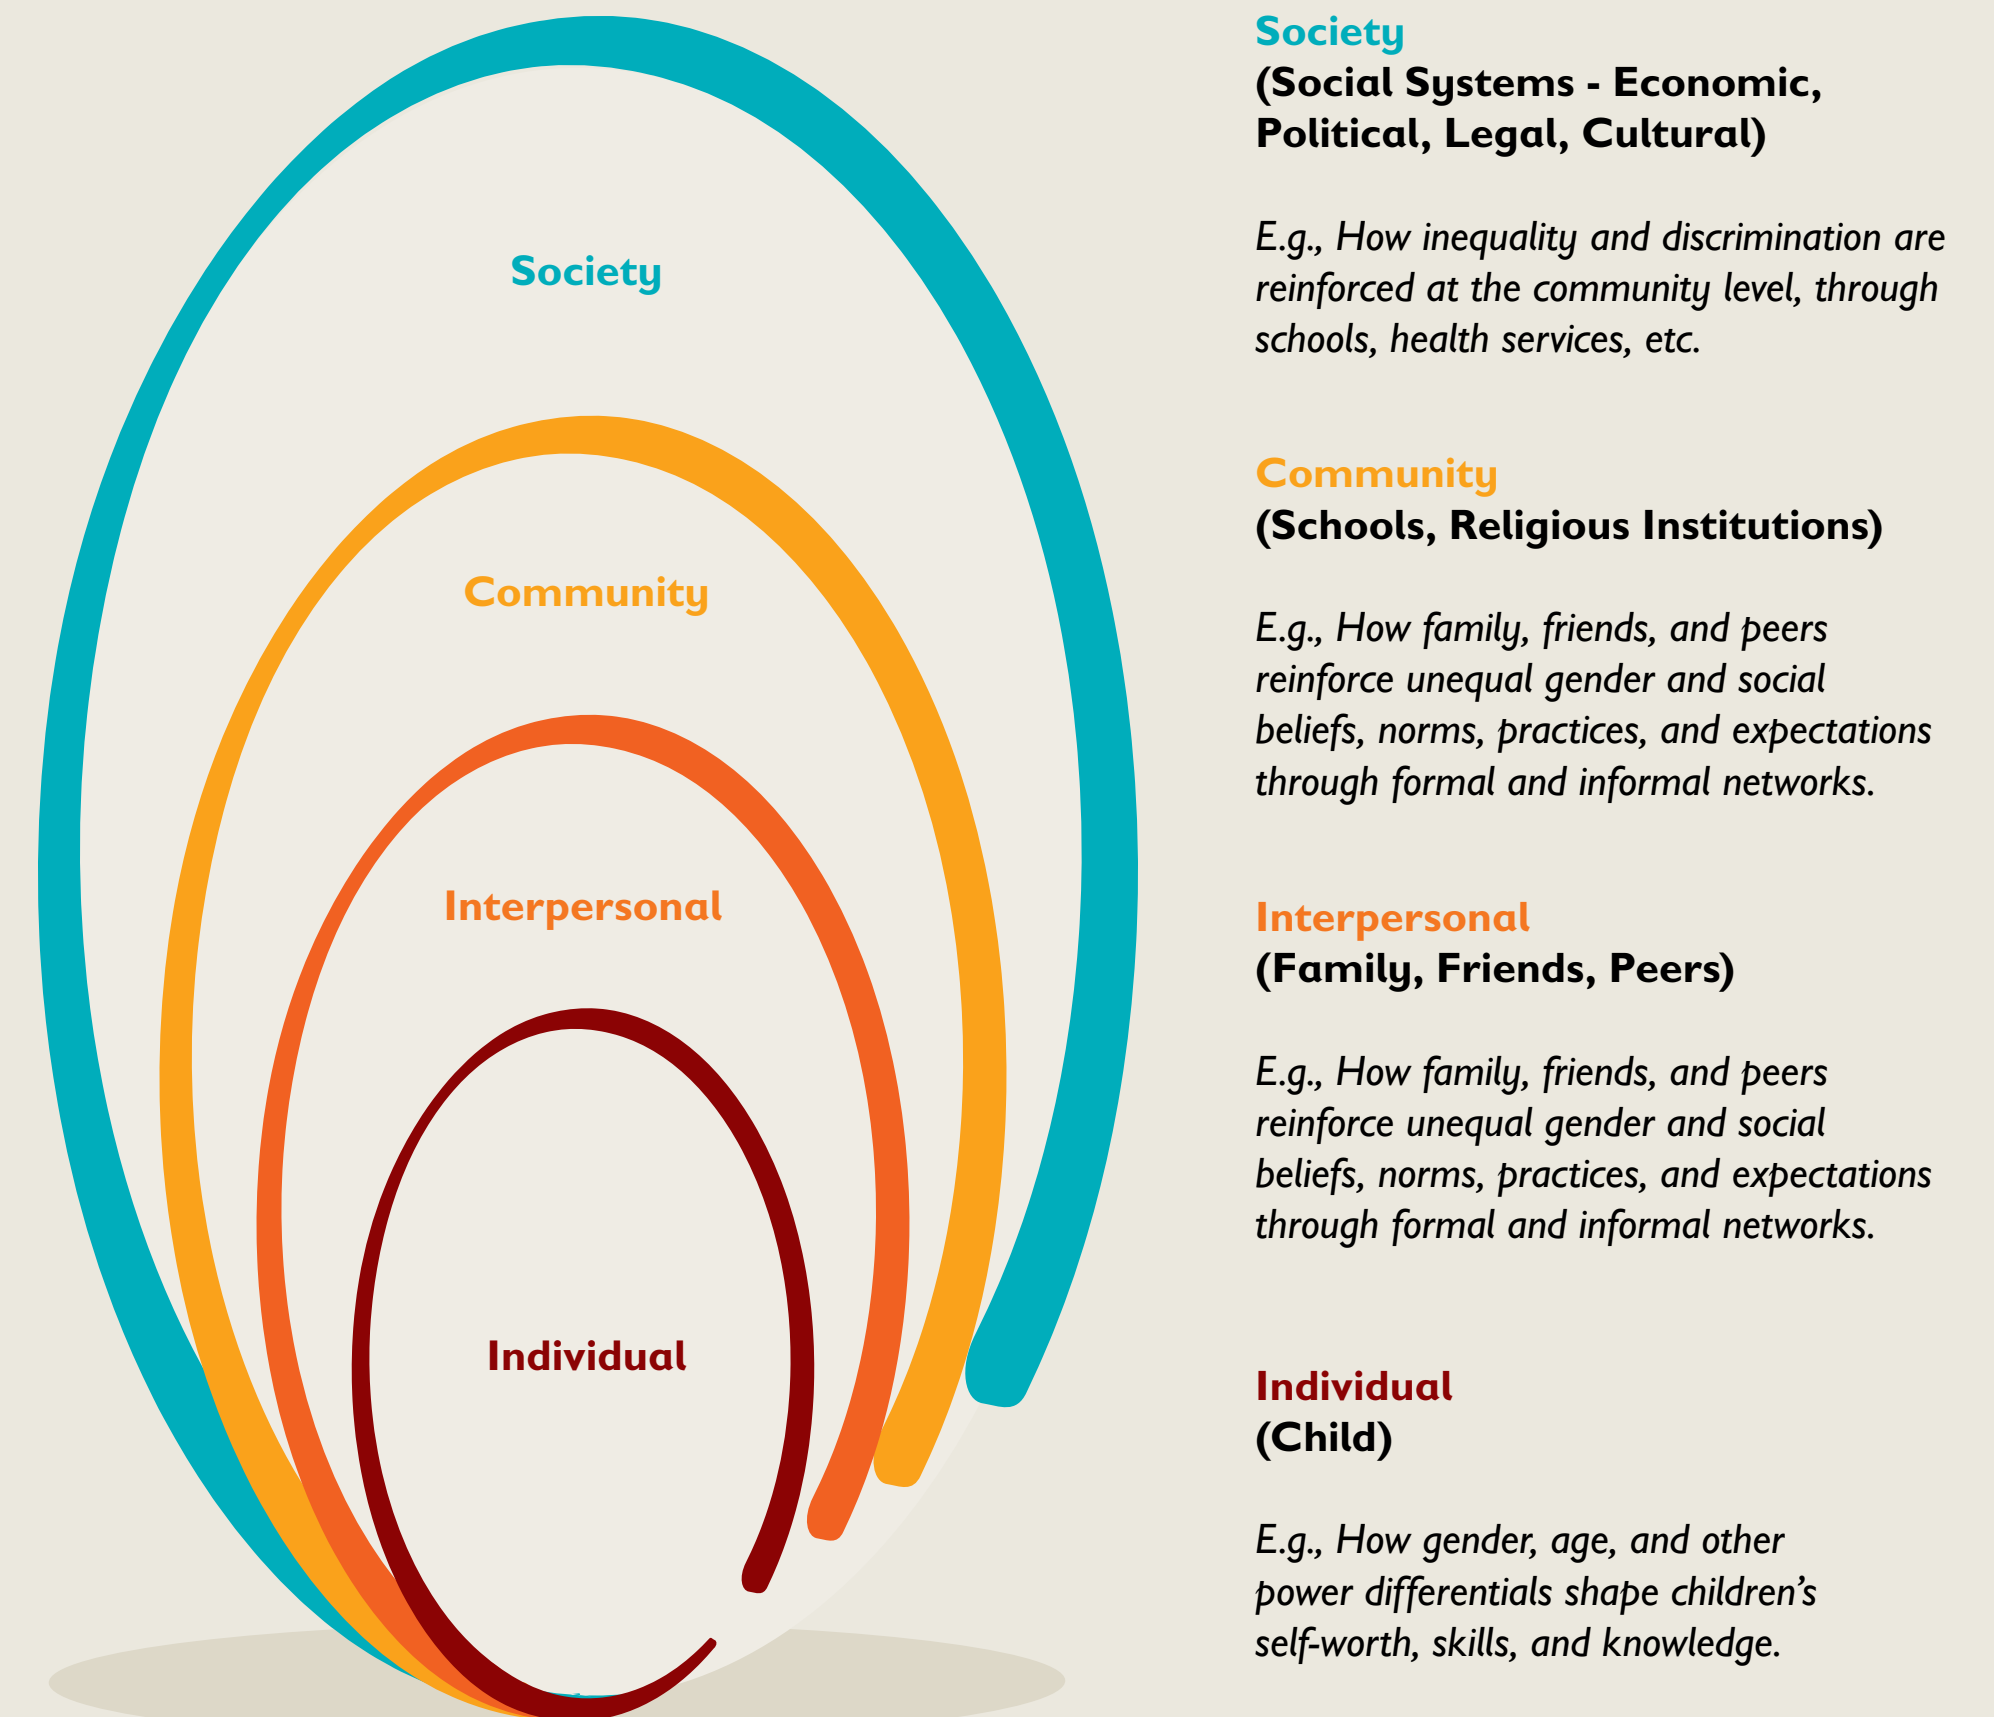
Society

Community

Interpersonal

Individual

Society
(Social Systems - Economic, Political, Legal, Cultural)

E.g., How inequality and discrimination are reinforced at the community level, through schools, health services, etc.

Community
(Schools, Religious Institutions)

E.g., How family, friends, and peers reinforce unequal gender and social beliefs, norms, practices, and expectations through formal and informal networks.

Interpersonal
(Family, Friends, Peers)

E.g., How family, friends, and peers reinforce unequal gender and social beliefs, norms, practices, and expectations through formal and informal networks.

Individual
(Child)

E.g., How gender, age, and other power differentials shape children's self-worth, skills, and knowledge.